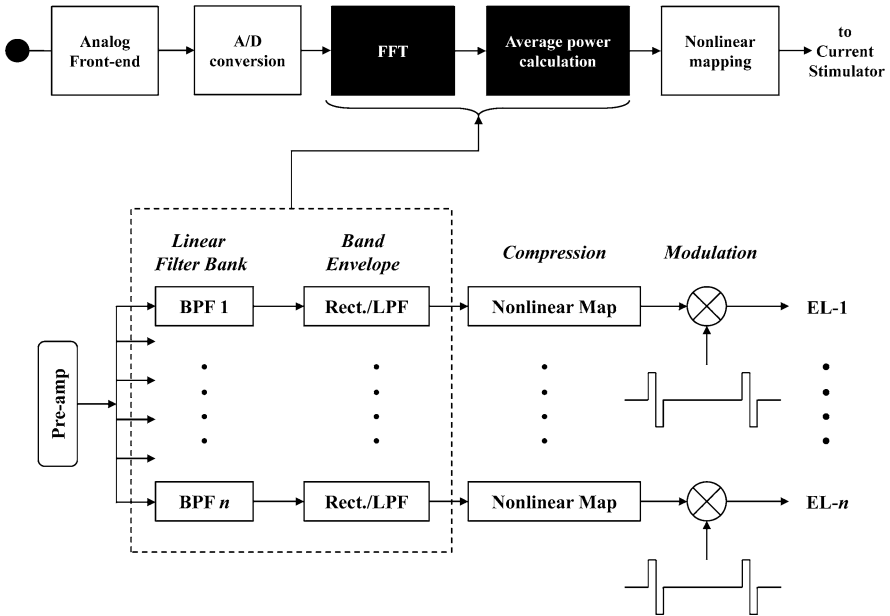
Analog Front-end

A/D conversion

FFT

Average power calculation

Nonlinear mapping

to Current Stimulator

Linear Filter Bank

Band Envelope

Compression

Modulation

Pre-amp

BPF 1

Rect./LPF

Nonlinear Map

EL-1

BPF *n*

Rect./LPF

Nonlinear Map

EL-*n*